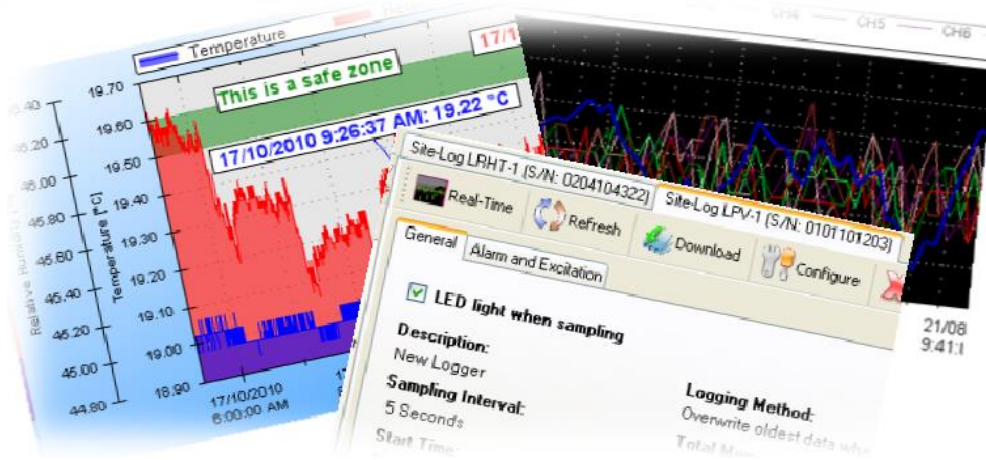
Temperature
17/1
CH4 CH5 CH6
19.70
This is a safe zone
45.40
19.60
46.20
17/10/2010 9:26:37 AM: 19.22 °C
19.50
46.00
19.40
45.80
19.30
45.60
19.20
45.40
19.10
45.20
19.00
45.00
18.90
44.80
Relative Humidity
Temperature [°C]
17/10/2010
6:00:00 AM
Site-Log LRHT-1 (S/N: 0204104322)
Real-Time
Refresh
Site-Log LPV-1 (S/N: 0101101203)
Download
Configure
General
Alarm and Excitation
LED light when sampling
Description:
New Logger
Sampling Interval:
5 Seconds
Start Time:
Logging Method:
Overwrite oldest data wh
Total M
21/08
9:41: